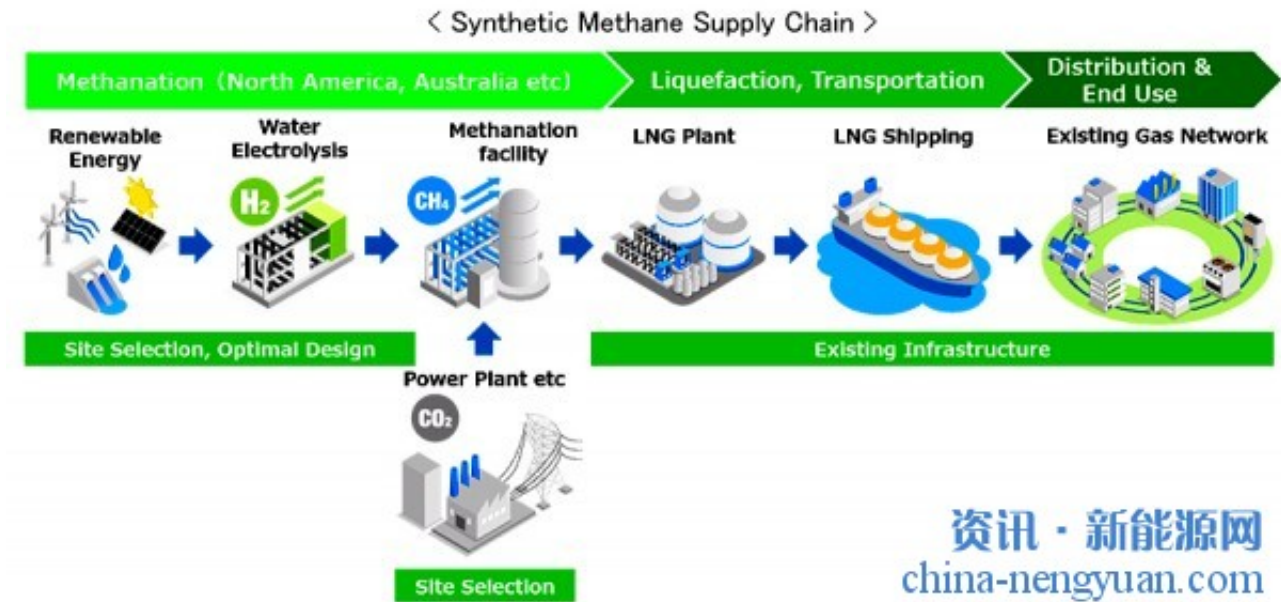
< Synthetic Methane Supply Chain >

Methanation (North America, Australia etc)

Liquefaction, Transportation

Distribution & End Use

Renewable Energy

Water Electrolysis

$H_2$

Methanation facility

$CH_4$

LNG Plant

LNG Shipping

Existing Gas Network

Site Selection, Optimal Design

Existing Infrastructure

Power Plant etc

$CO_2$

Site Selection

资讯 · 新能源网
china-nengyuan.com